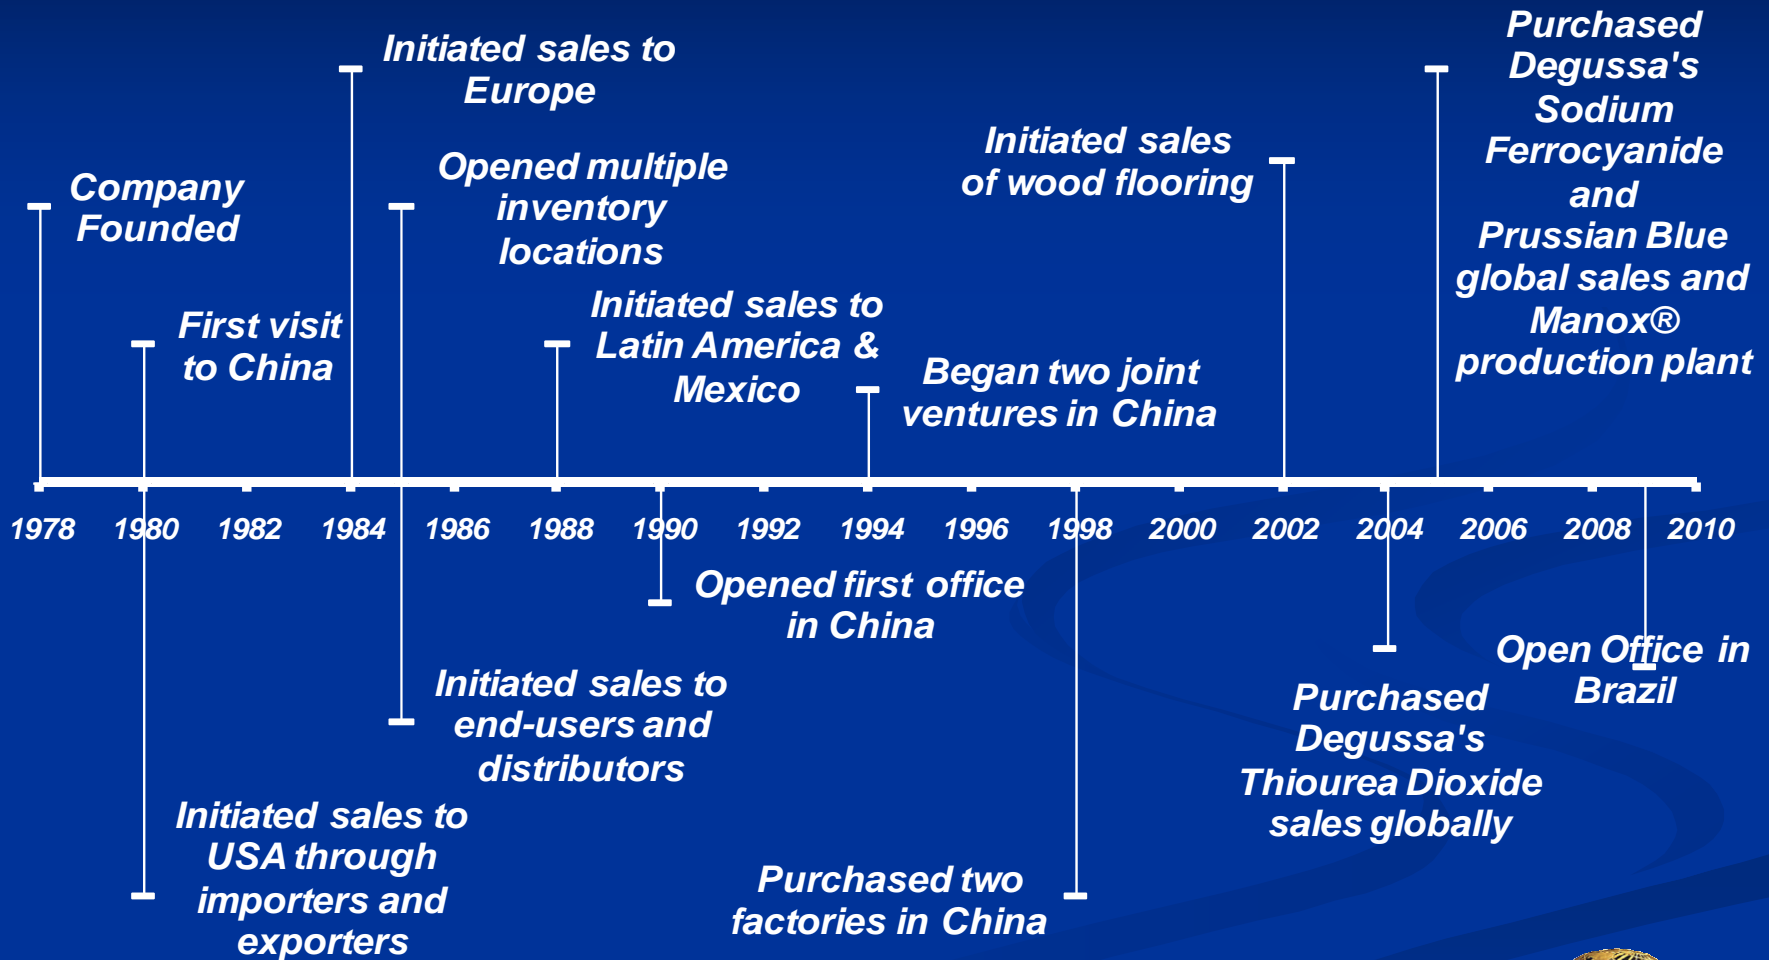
Company Founded

First visit to China

Initiated sales to Europe

Opened multiple inventory locations

Initiated sales to Latin America & Mexico

Began two joint ventures in China

Initiated sales of wood flooring

Purchased Degussa's Sodium Ferrocyanide and Prussian Blue global sales and Manox® production plant

1978 1980 1982 1984 1986 1988 1990 1992 1994 1996 1998 2000 2002 2004 2006 2008 2010

Opened first office in China

Initiated sales to end-users and distributors

Initiated sales to USA through importers and exporters

Purchased two factories in China

Purchased Degussa's Thiourea Dioxide sales globally

Open Office in Brazil